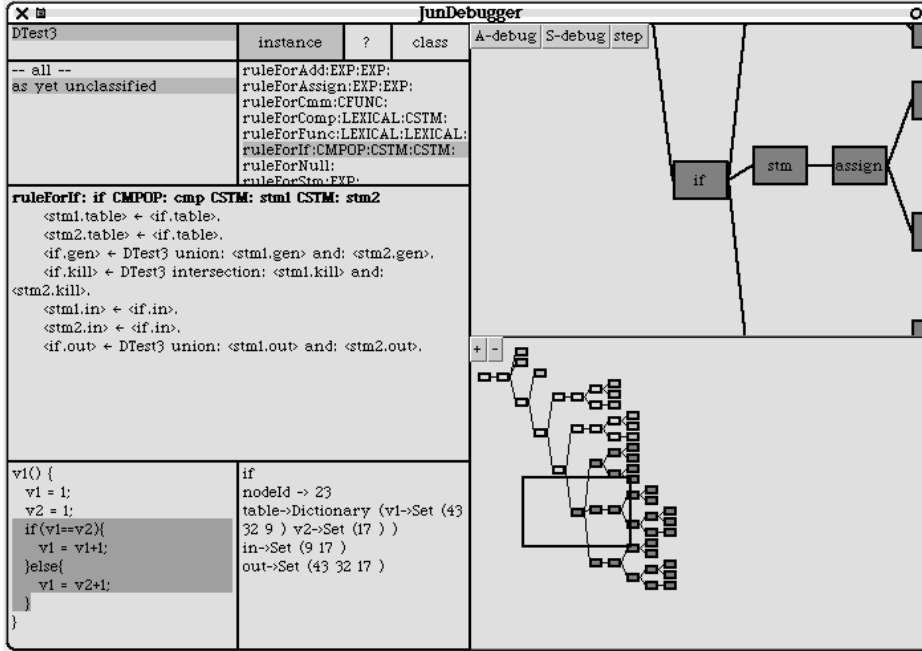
JunDebugger

DTest3

instance | ? | class

A-debug | S-debug | step

-- all --
as yet unclassified

ruleForAdd:EXP:EXP:
ruleForAssign:EXP:EXP:
ruleForCmm:CFUNC:
ruleForComp:LEXICAL:CSTM:
ruleForFunc:LEXICAL:LEXICAL:
ruleForIf:CMPOP:CSTM:CSTM:
ruleForNull:
ruleForStm:EXP:

if
stm
assign

+ -

ruleForIf: if CMPOP: cmp CSTM: stm1 CSTM: stm2
<stm1.table> ← <if.table>.
<stm2.table> ← <if.table>.
<if.gen> ← DTest3 union: <stm1.gen> and: <stm2.gen>.
<if.kill> ← DTest3 intersection: <stm1.kill> and: <stm2.kill>.
<stm1.in> ← <if.in>.
<stm2.in> ← <if.in>.
<if.out> ← DTest3 union: <stm1.out> and: <stm2.out>.

v1() {
v1 = 1;
v2 = 1;
if(v1==v2){
v1 = v1+1;
}else{
v1 = v2+1;
}
}

if
nodeId -> 23
table->Dictionary (v1->Set (43 32 9 ) v2->Set (17 ) )
in->Set (9 17 )
out->Set (43 32 17 )